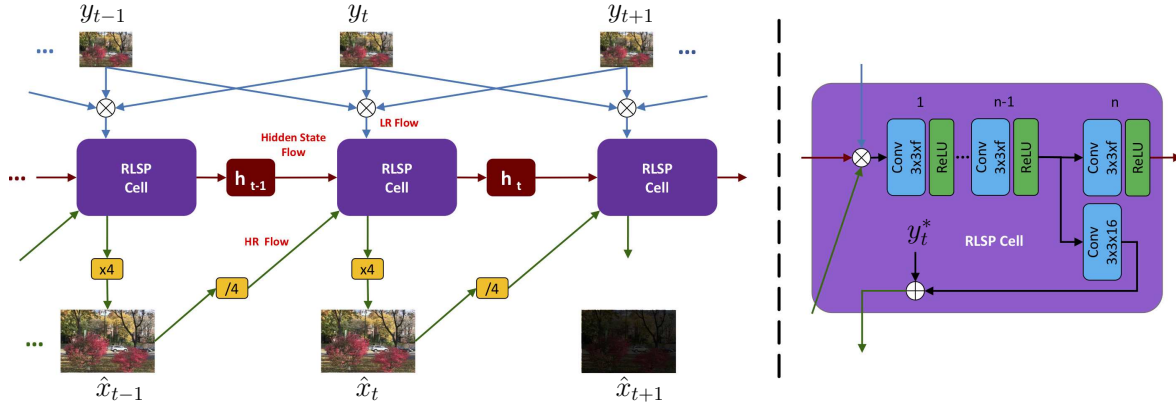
$y_{t-1}$ $y_t$ $y_{t+1}$

...

...

LR Flow

Hidden State Flow

...

RLSP Cell

$h_{t-1}$

RLSP Cell

$h_t$

RLSP Cell

HR Flow

x4

/4

x4

/4

...

$\hat{x}_{t-1}$ $\hat{x}_t$ $\hat{x}_{t+1}$

1

n-1

n

Conv 3x3xf

ReLU

...

Conv 3x3xf

ReLU

Conv 3x3xf

ReLU

$y_t^*$

RLSP Cell

Conv 3x3x16